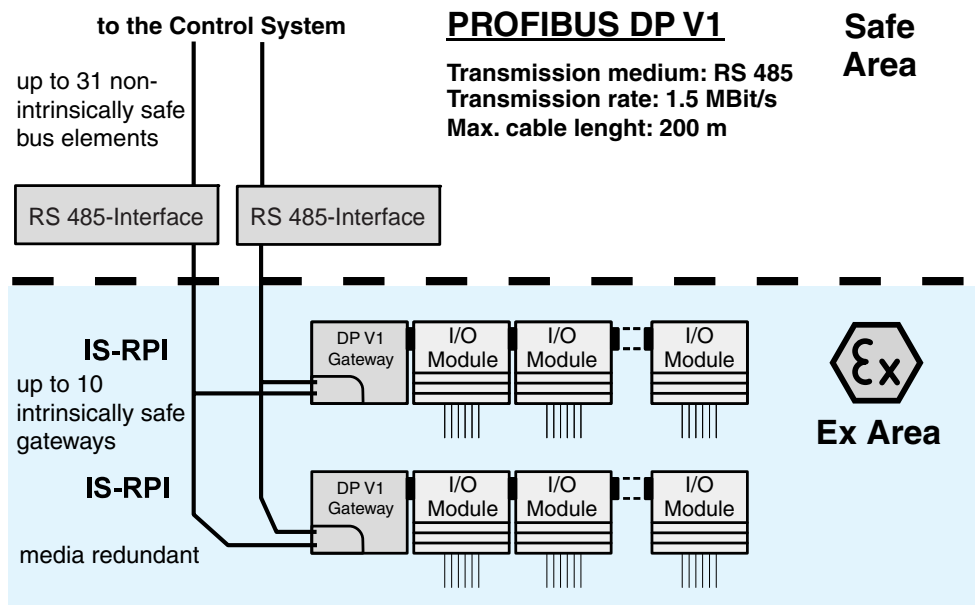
to the Control System

PROFIBUS DP V1

Safe Area

up to 31 non-intrinsically safe bus elements

Transmission medium: RS 485
Transmission rate: 1.5 MBit/s
Max. cable lenght: 200 m

RS 485-Interface

RS 485-Interface

IS-RPI

up to 10 intrinsically safe gateways

DP V1 Gateway

I/O Module

I/O Module

I/O Module

Ex Area

IS-RPI

DP V1 Gateway

I/O Module

I/O Module

I/O Module

media redundant